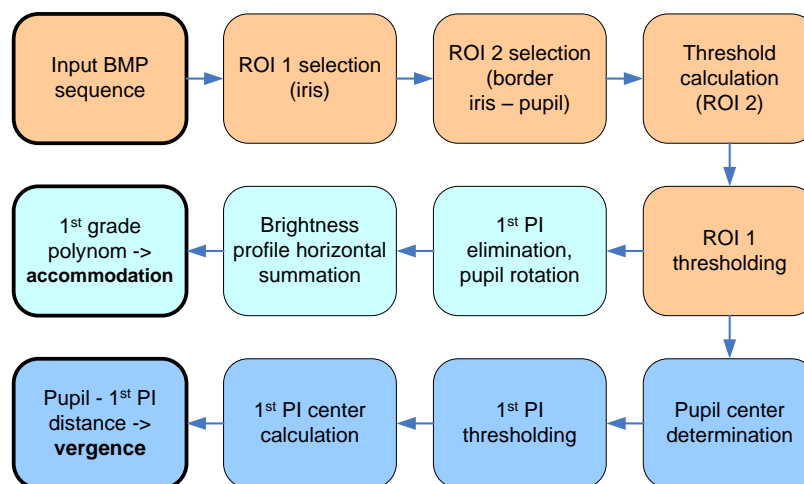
Input BMP sequence

ROI 1 selection (iris)

ROI 2 selection (border iris – pupil)

Threshold calculation (ROI 2)

ROI 1 thresholding

$1^{st}$ PI elimination, pupil rotation

Brightness profile horizontal summation

$1^{st}$ grade polynom -> **accommodation**

Pupil center determination

$1^{st}$ PI thresholding

$1^{st}$ PI center calculation

Pupil - $1^{st}$ PI distance -> **vergence**